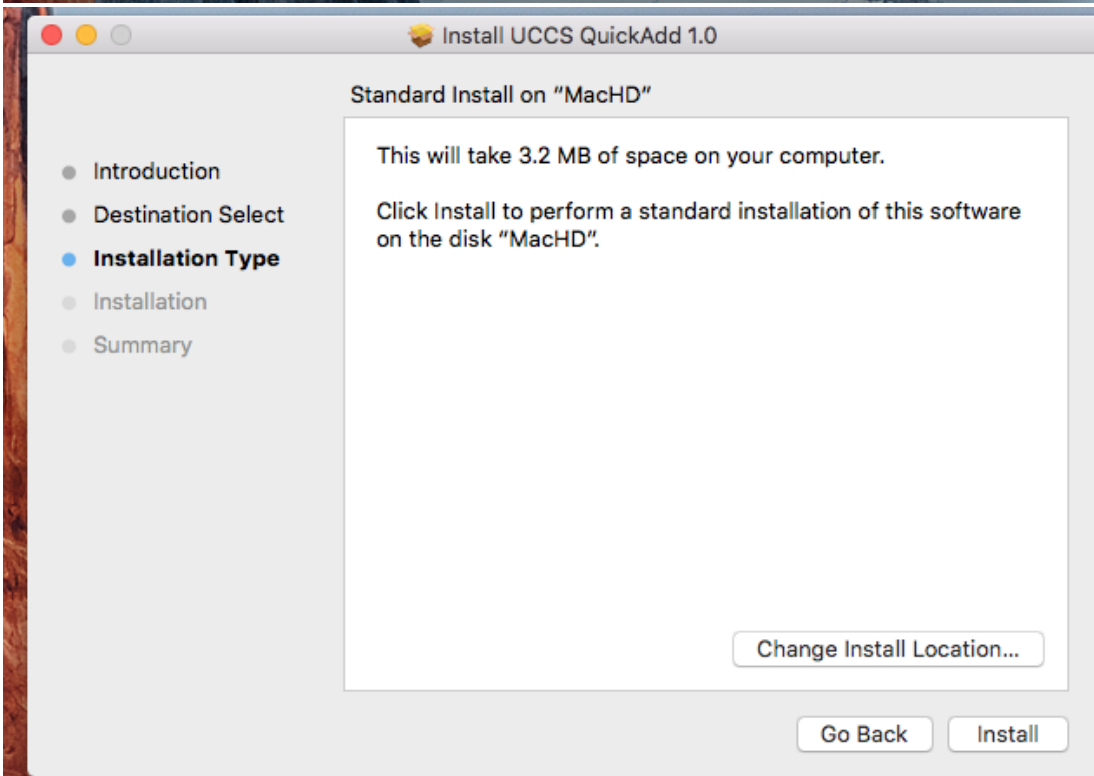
Install UCCS QuickAdd 1.0

Standard Install on "MacHD"

Introduction
Destination Select
Installation Type
Installation
Summary

This will take 3.2 MB of space on your computer.

Click Install to perform a standard installation of this software on the disk "MacHD".

Change Install Location...

Go Back
Install